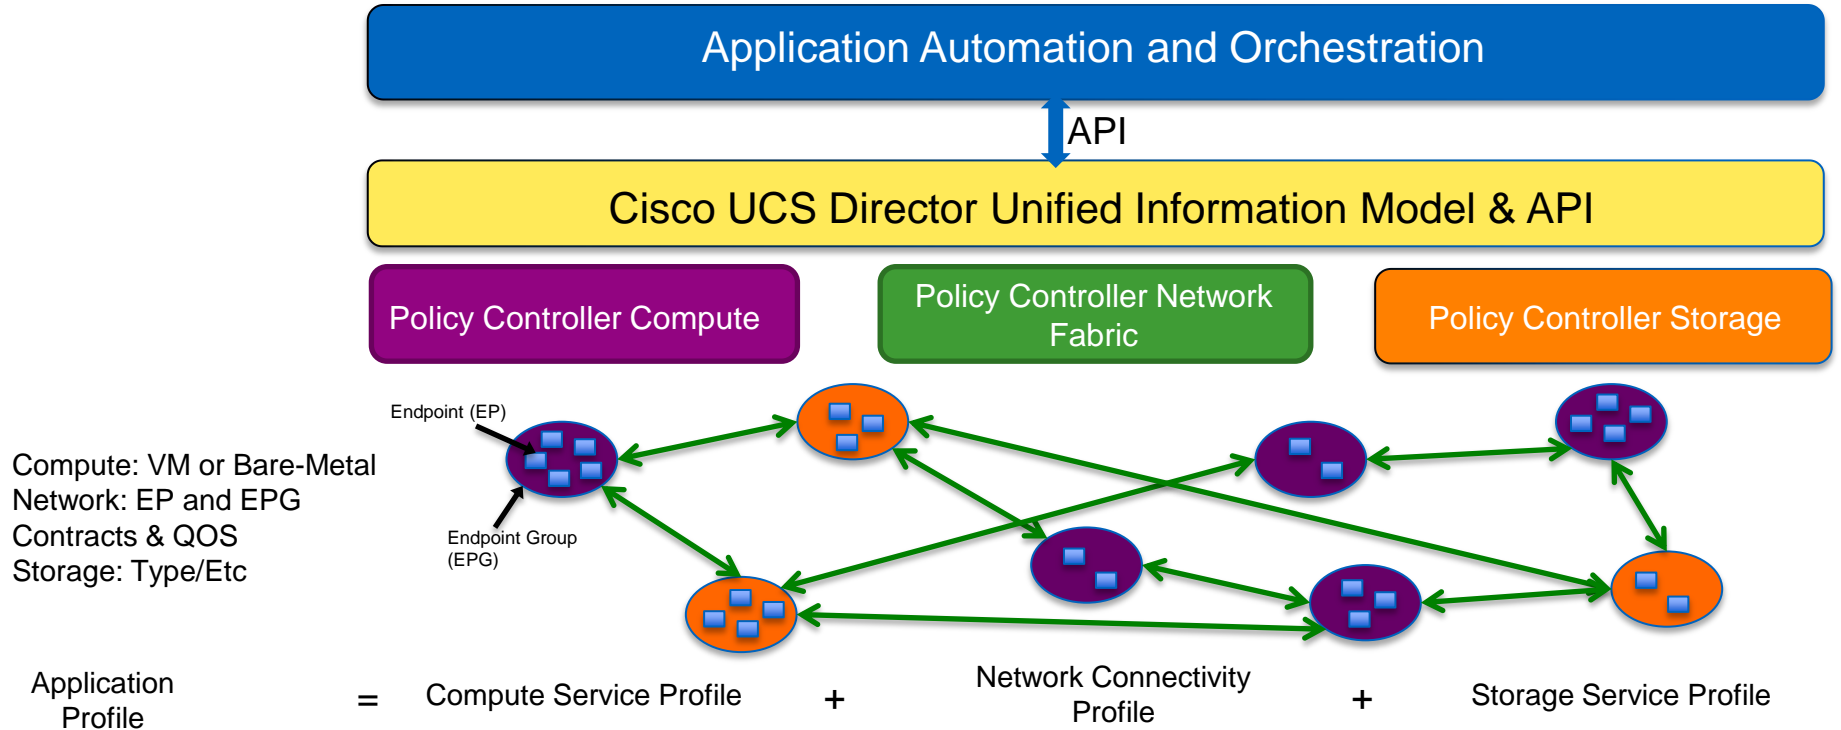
Application Automation and Orchestration

API

Cisco UCS Director Unified Information Model & API

Policy Controller Compute

Policy Controller Network Fabric

Policy Controller Storage

Endpoint (EP)

Compute: VM or Bare-Metal
Network: EP and EPG
Contracts & QOS
Storage: Type/Etc

Endpoint Group (EPG)

Application Profile = Compute Service Profile + Network Connectivity Profile + Storage Service Profile